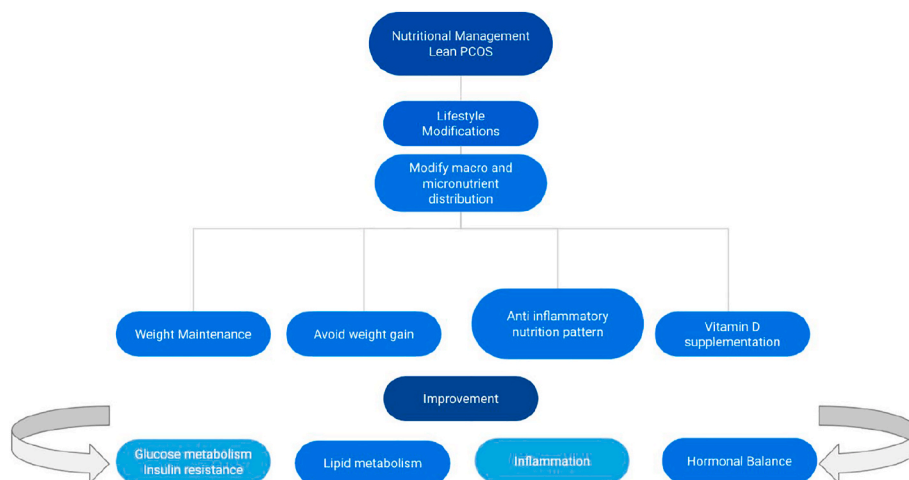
Nutritional Management Lean PCOS

Lifestyle Modifications

Modify macro and micronutrient distribution

Weight Maintenance

Avoid weight gain

Anti inflammatory nutrition pattern

Vitamin D supplementation

Improvement

Glucose metabolism insulin resistance

Lipid metabolism

Inflammation

Hormonal Balance